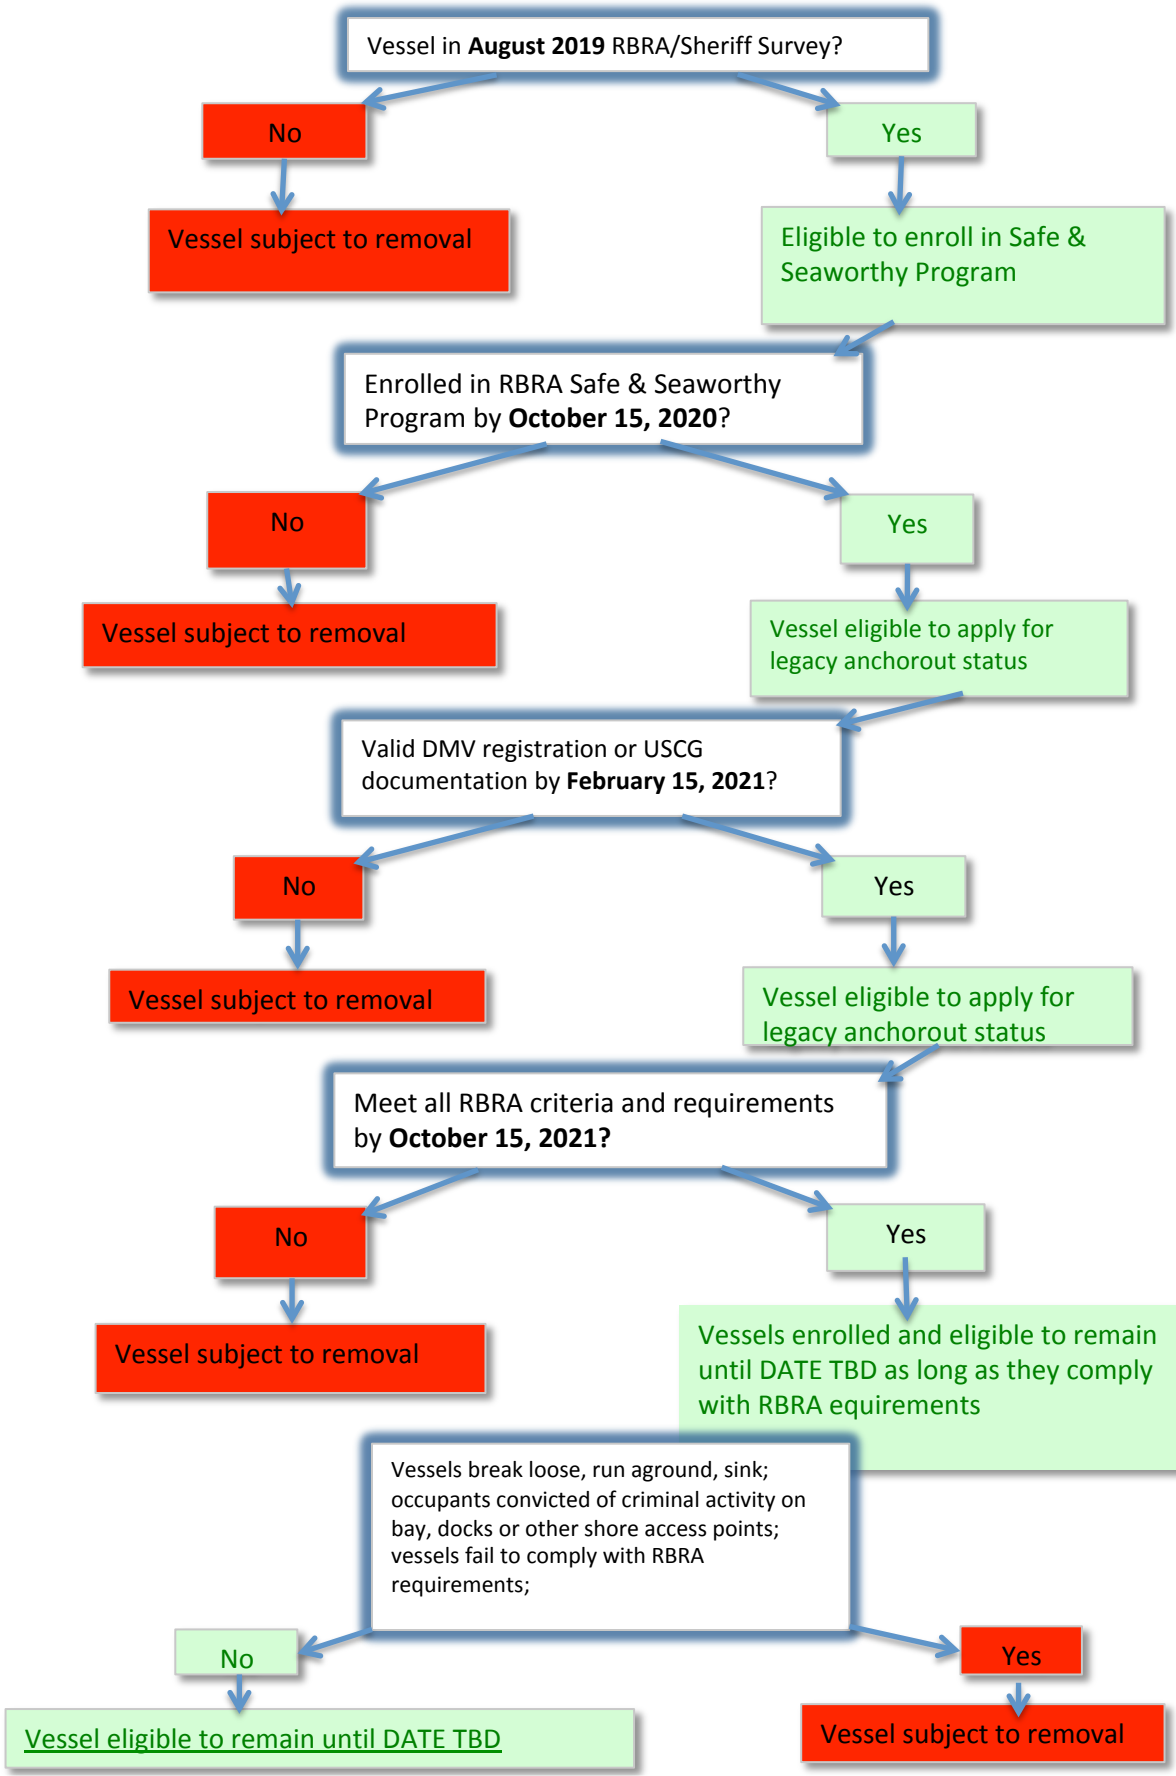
Vessel in **August 2019** RBRA/Sheriff Survey?

No

Yes

Vessel subject to removal

Eligible to enroll in Safe & Seaworthy Program

Enrolled in RBRA Safe & Seaworthy Program by **October 15, 2020**?

No

Yes

Vessel subject to removal

Vessel eligible to apply for legacy anchorout status

Valid DMV registration or USCG documentation by **February 15, 2021**?

No

Yes

Vessel subject to removal

Vessel eligible to apply for legacy anchorout status

Meet all RBRA criteria and requirements by **October 15, 2021?**

No

Yes

Vessel subject to removal

Vessels enrolled and eligible to remain until DATE TBD as long as they comply with RBRA equirements

Vessels break loose, run aground, sink; occupants convicted of criminal activity on bay, docks or other shore access points; vessels fail to comply with RBRA requirements;

No

Yes

Vessel eligible to remain until DATE TBD

Vessel subject to removal